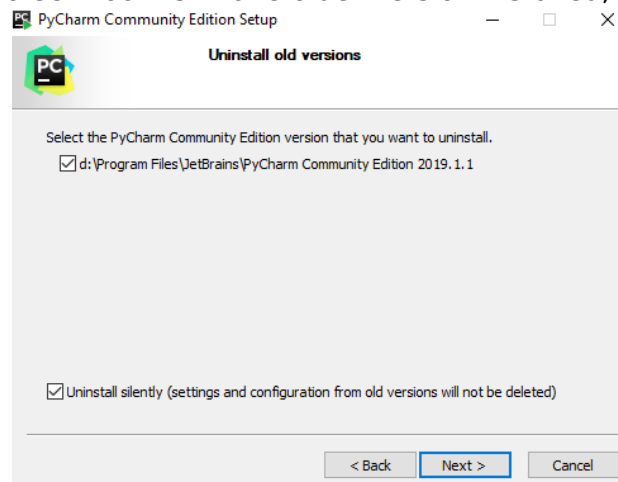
PyCharm Community Edition Setup

PC

Uninstall old versions

Select the PyCharm Community Edition version that you want to uninstall.

d:\Program Files\JetBrains\PyCharm Community Edition 2019.1.1

Uninstall silently (settings and configuration from old versions will not be deleted)

< Back Next > Cancel